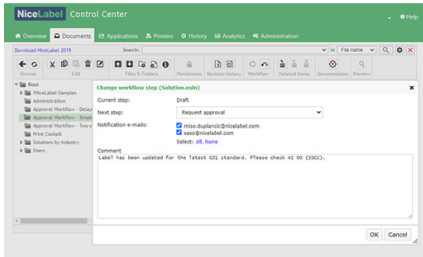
NiceLabel Control Center

Help

Overview Documents Applications Printers History Analytics Administration

Download NiceLabel 2019

Search:

in File name

Browse Edit Files & Folders Permissions Revision history Workflow Deleted items Dependencies Preview

Root
NiceLabel Samples
Administration
Approval Workflow - Defaul
Approval Workflow - Single
Approval Workflow - Two-s
Print Cockpit
Solution by Industry
Users

Change workflow step (Solution.nsln)

Current step: Draft

Next step: Request approval

Notification e-mails:
miso.duplancic@nicelabel.com
saso@nicelabel.com
Select: All, None

Comment
Label has been updated for the latest GS1 standard. Please check AI 00 (SSCC).

OK Cancel